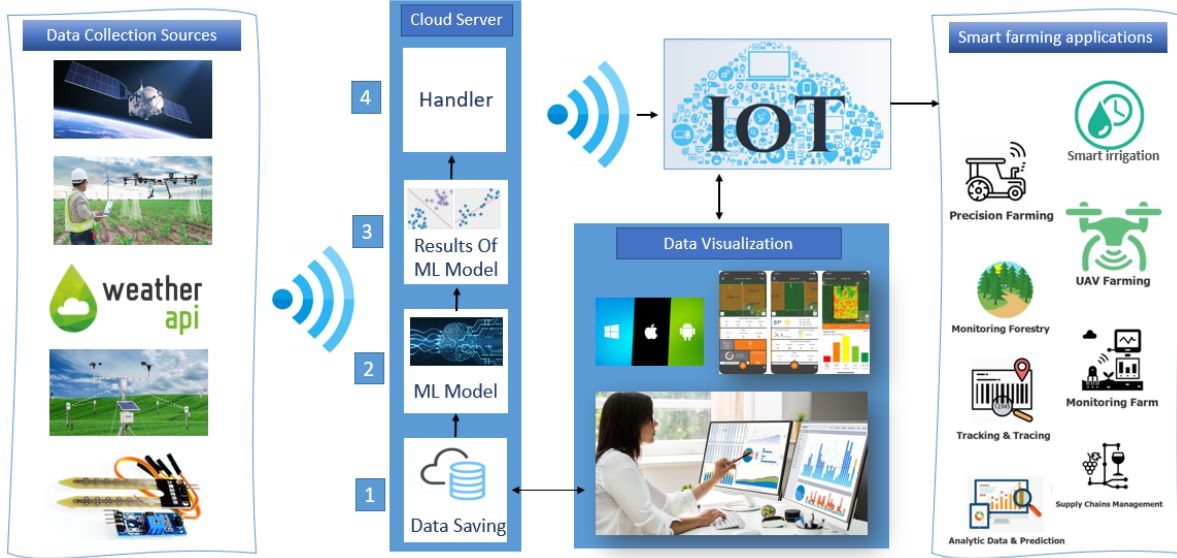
Data Collection Sources

weather api

Cloud Server

4
Handler

3
Results Of ML Model

2
ML Model

1
Data Saving

IOT

Data Visualization

Smart farming applications

Smart irrigation

Precision Farming

UAV Farming

Monitoring Forestry

Monitoring Farm

Tracking & Tracing

Supply Chains Management

Analytic Data & Prediction